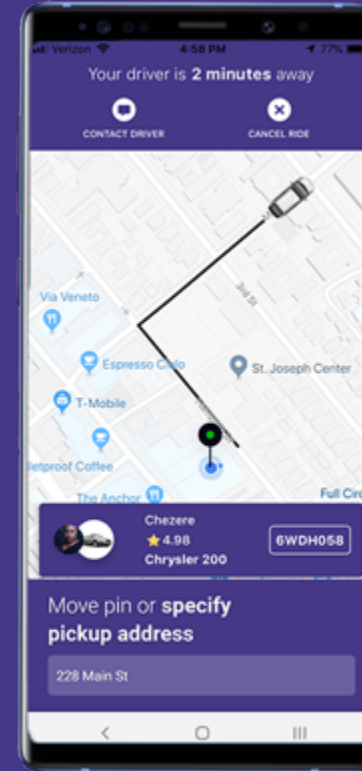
Verizon 4:58 PM 77%

Your driver is 2 minutes away

CONTACT DRIVER

CANCEL RIDE

Via Veneto

Espresso Cielo

St. Joseph Center

T-Mobile

lletproof Coffee

The Anchor

Full Circ

3rd St

Chezere

4.98

Chrysler 200

6WDH058

Move pin or specify pickup address

228 Main St